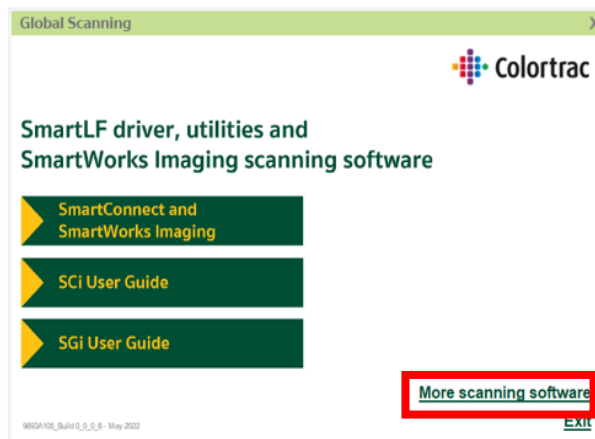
Global Scanning

X

Colortrac

SmartLF driver, utilities and SmartWorks Imaging scanning software

SmartConnect and SmartWorks Imaging

SCi User Guide

SGi User Guide

More scanning software

9893A105_Build 0_0_0_6 - May 2022

Exit